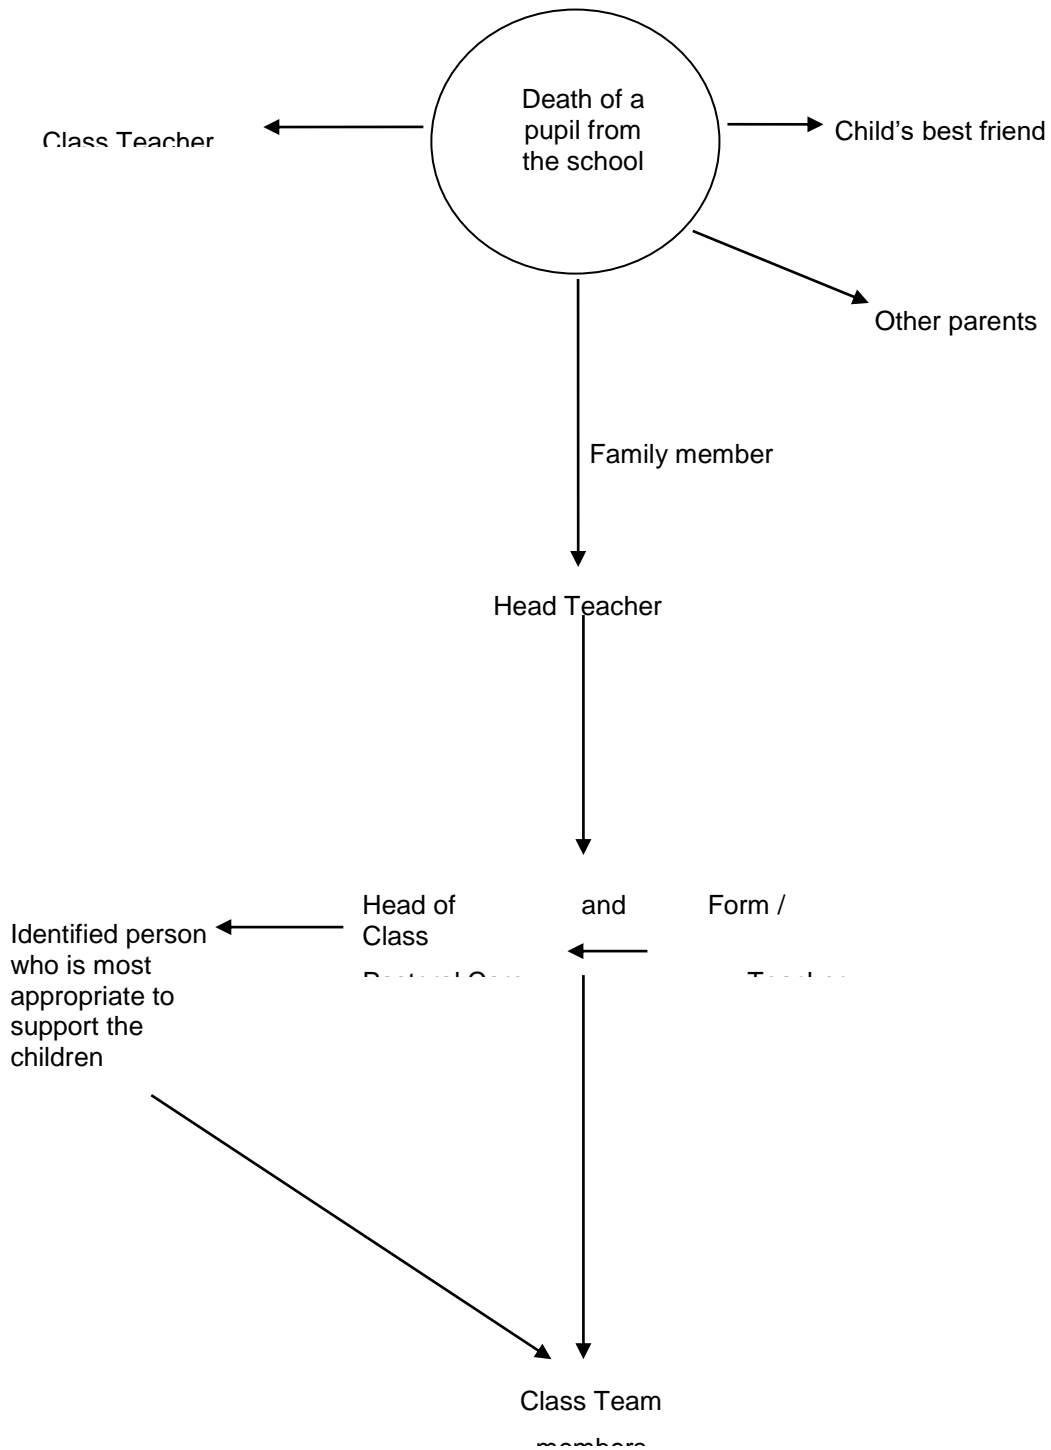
Death of a pupil from the school

Class Teacher

Child's best friend

Other parents

Family member

Head Teacher

Head of Class

and

Form /

Pastoral Care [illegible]

Teacher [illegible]

Identified person who is most appropriate to support the children

Class Team

members